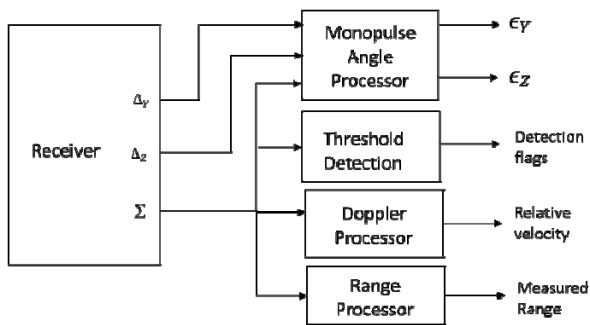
Receiver

$\Delta_Y$

$\Delta_Z$

$\Sigma$

Monopulse Angle Processor

$\epsilon_Y$

$\epsilon_Z$

Threshold Detection

Detection flags

Doppler Processor

Relative velocity

Range Processor

Measured Range